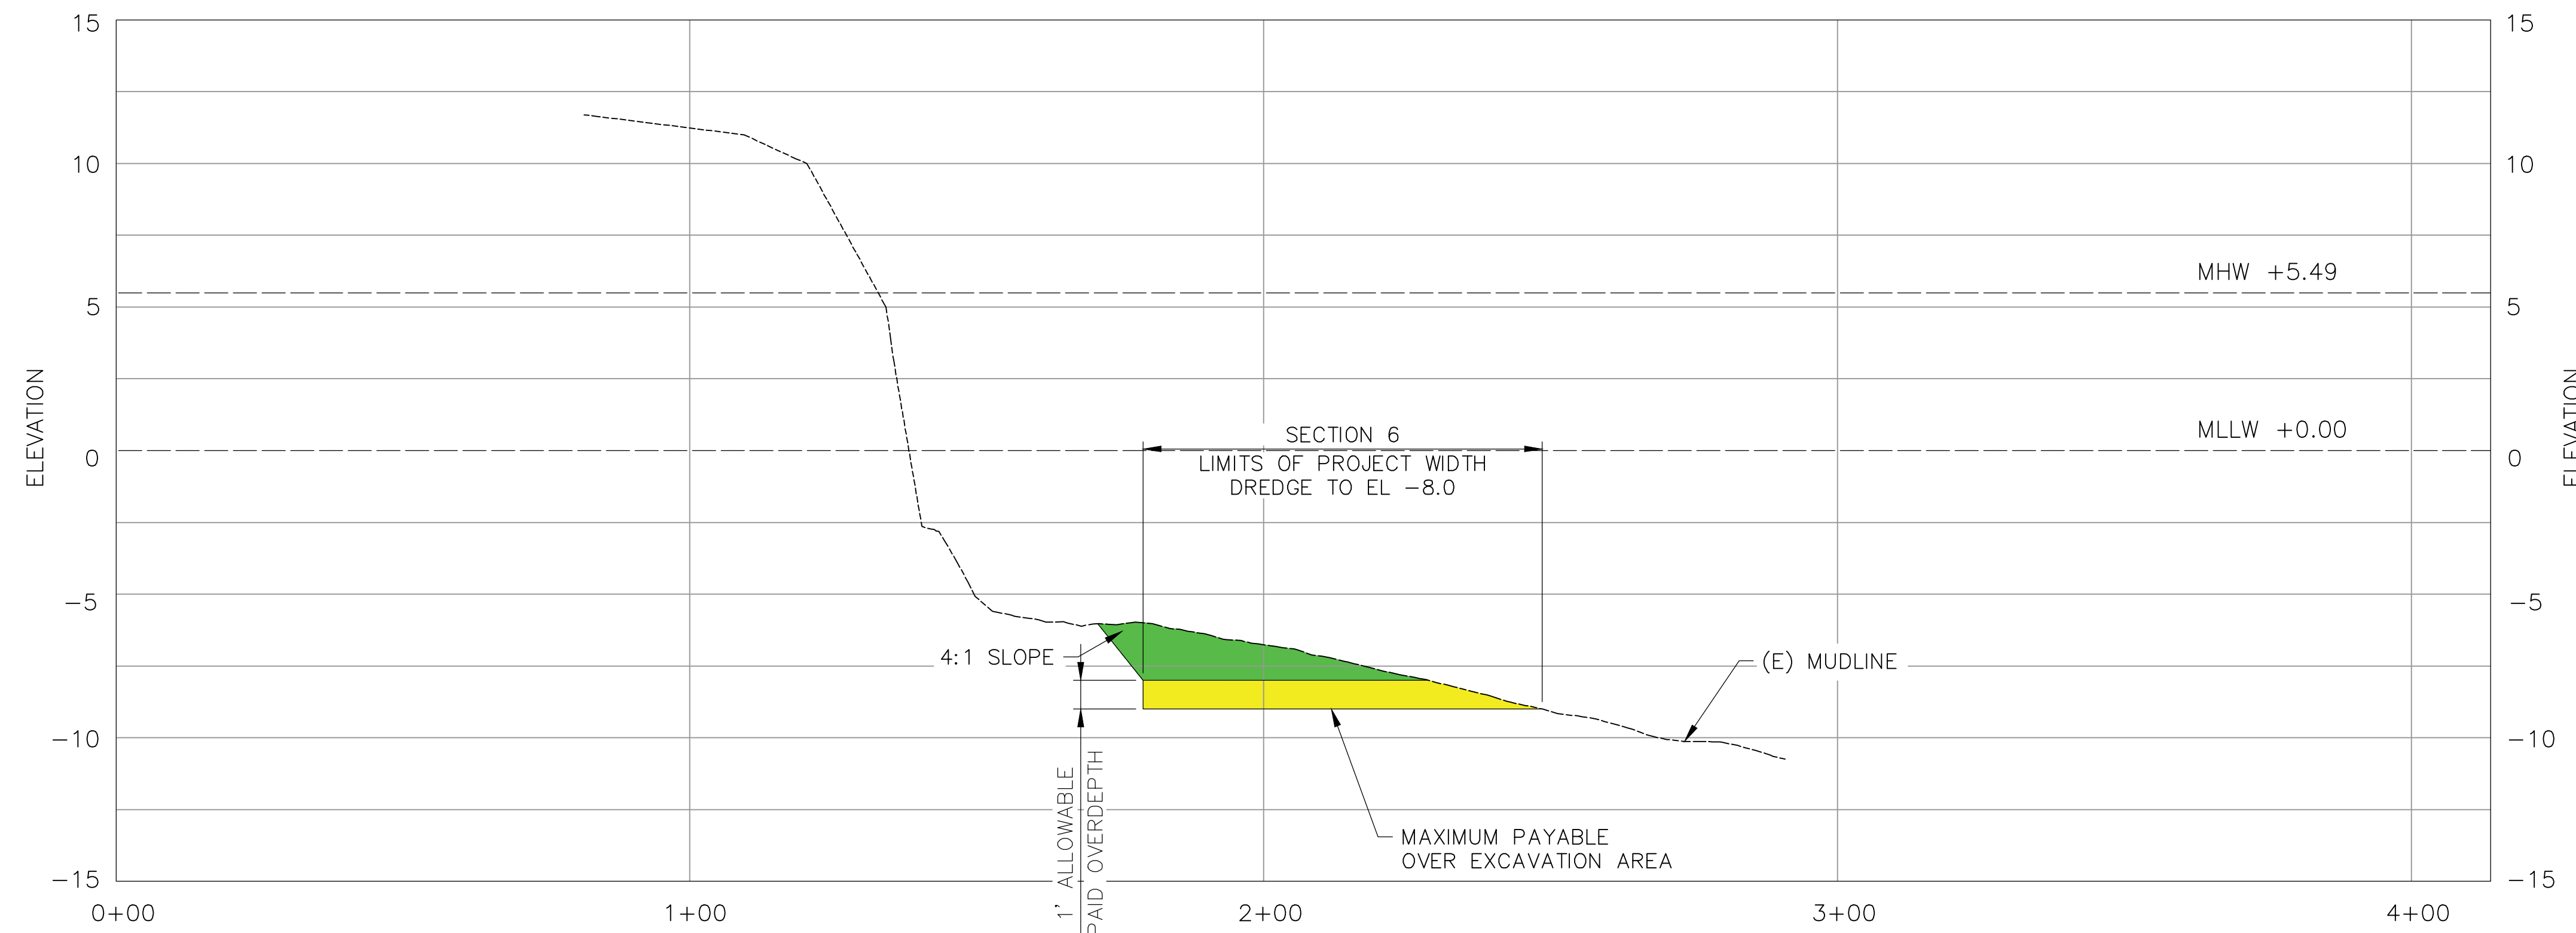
15
10
5
ELEVATION
0
-5
-10
-15

15
10
5
ELEVATION
0
-5
-10
-15

MHW +5.49
MLLW +0.00

SECTION 6
LIMITS OF PROJECT WIDTH
DREDGE TO EL -8.0

4:1 SLOPE
(E) MUDLINE

1' ALLOWABLE PAID OVERDEPTH

MAXIMUM PAYABLE
OVER EXCAVATION AREA

0+00
1+00
2+00
3+00
4+00